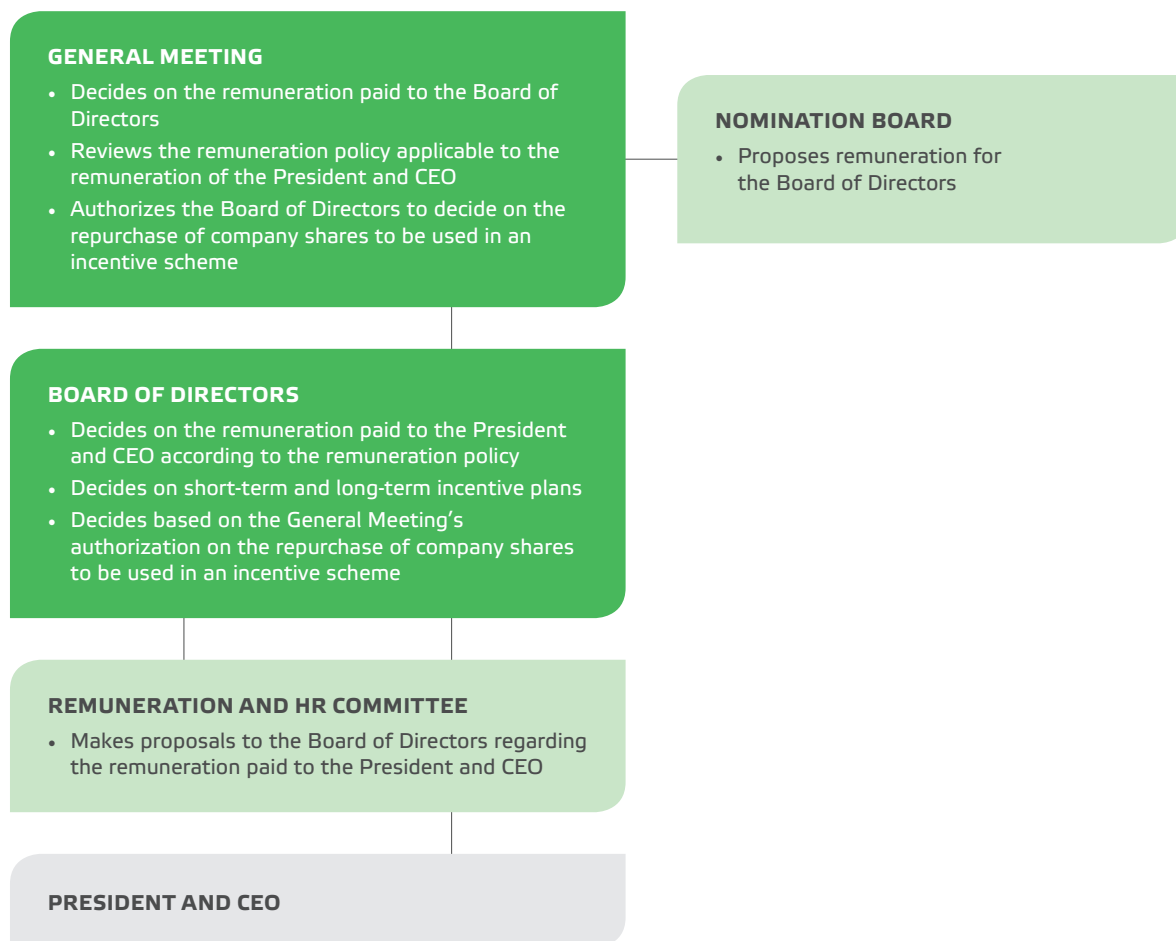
GENERAL MEETING

- Decides on the remuneration paid to the Board of Directors
- Reviews the remuneration policy applicable to the remuneration of the President and CEO
- Authorizes the Board of Directors to decide on the repurchase of company shares to be used in an incentive scheme

NOMINATION BOARD

- Proposes remuneration for the Board of Directors

BOARD OF DIRECTORS

- Decides on the remuneration paid to the President and CEO according to the remuneration policy
- Decides on short-term and long-term incentive plans
- Decides based on the General Meeting's authorization on the repurchase of company shares to be used in an incentive scheme

REMUNERATION AND HR COMMITTEE

- Makes proposals to the Board of Directors regarding the remuneration paid to the President and CEO

PRESIDENT AND CEO